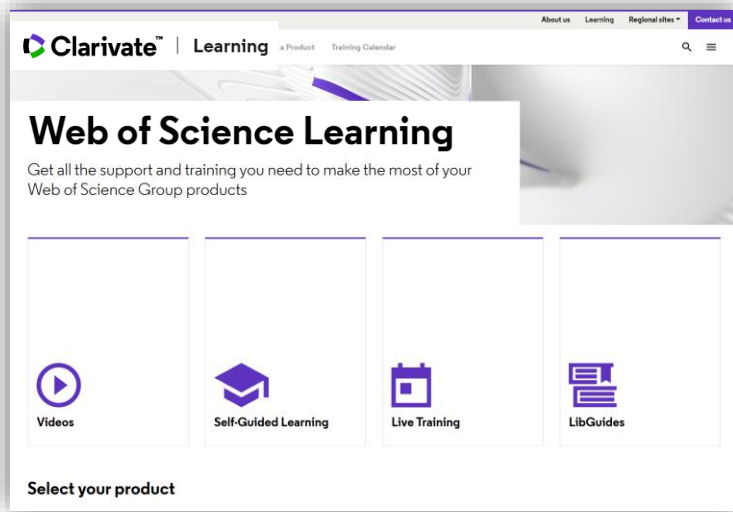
About us Learning Regional sites Contact us

Clarivate™ | Learning a Product Training Calendar

Web of Science Learning

Get all the support and training you need to make the most of your Web of Science Group products

Videos

Self-Guided Learning

Live Training

LibGuides

Select your product